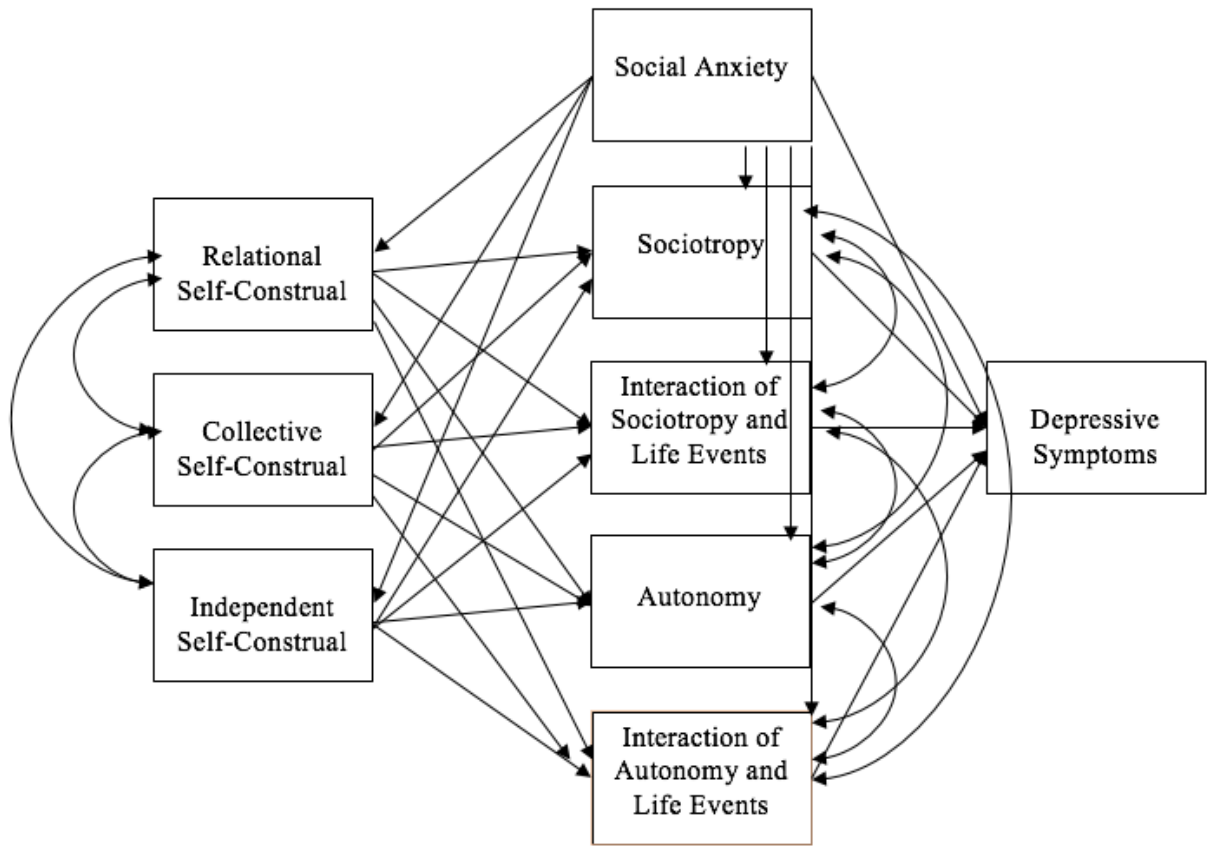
Social Anxiety

Relational Self-Construal

Collective Self-Construal

Independent Self-Construal

Sociotropy

Interaction of Sociotropy and Life Events

Autonomy

Interaction of Autonomy and Life Events

Depressive Symptoms